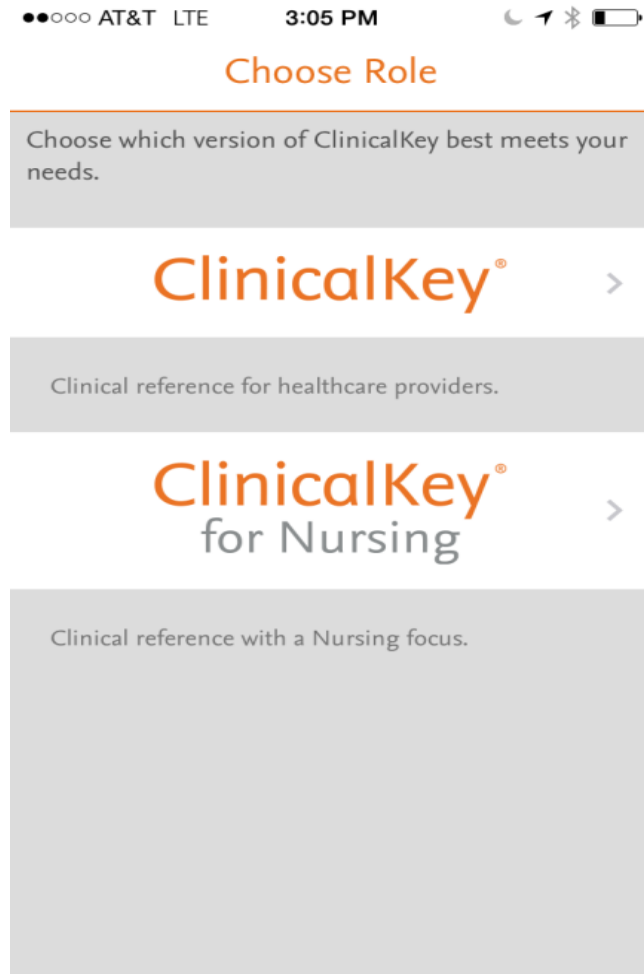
●●○○○ AT&T LTE 3:05 PM

Choose Role

Choose which version of ClinicalKey best meets your needs.

ClinicalKey®

Clinical reference for healthcare providers.

ClinicalKey® for Nursing

Clinical reference with a Nursing focus.